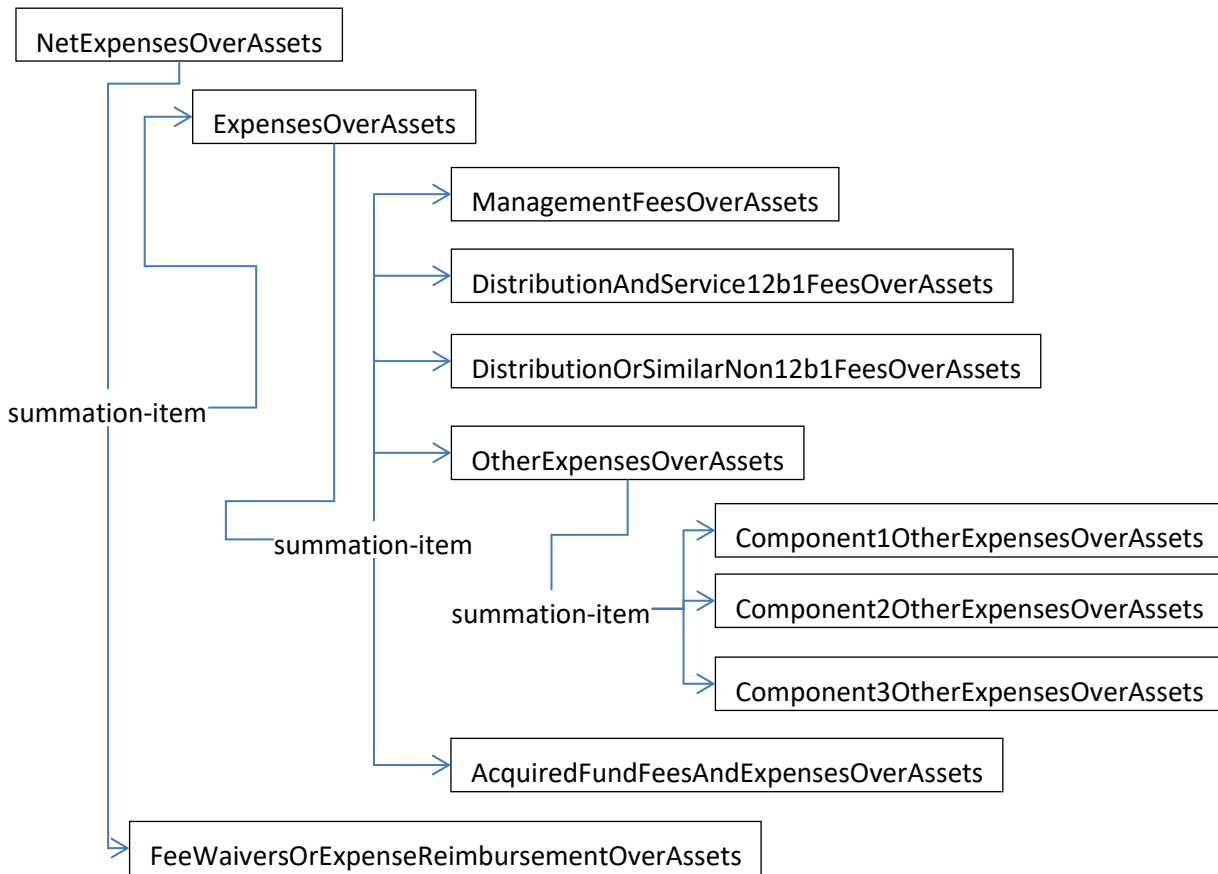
NetExpensesOverAssets

ExpensesOverAssets

ManagementFeesOverAssets

DistributionAndService12b1FeesOverAssets

DistributionOrSimilarNon12b1FeesOverAssets

summation-item

OtherExpensesOverAssets

summation-item

Component1OtherExpensesOverAssets

summation-item

Component2OtherExpensesOverAssets

Component3OtherExpensesOverAssets

AcquiredFundFeesAndExpensesOverAssets

FeeWaiversOrExpenseReimbursementOverAssets